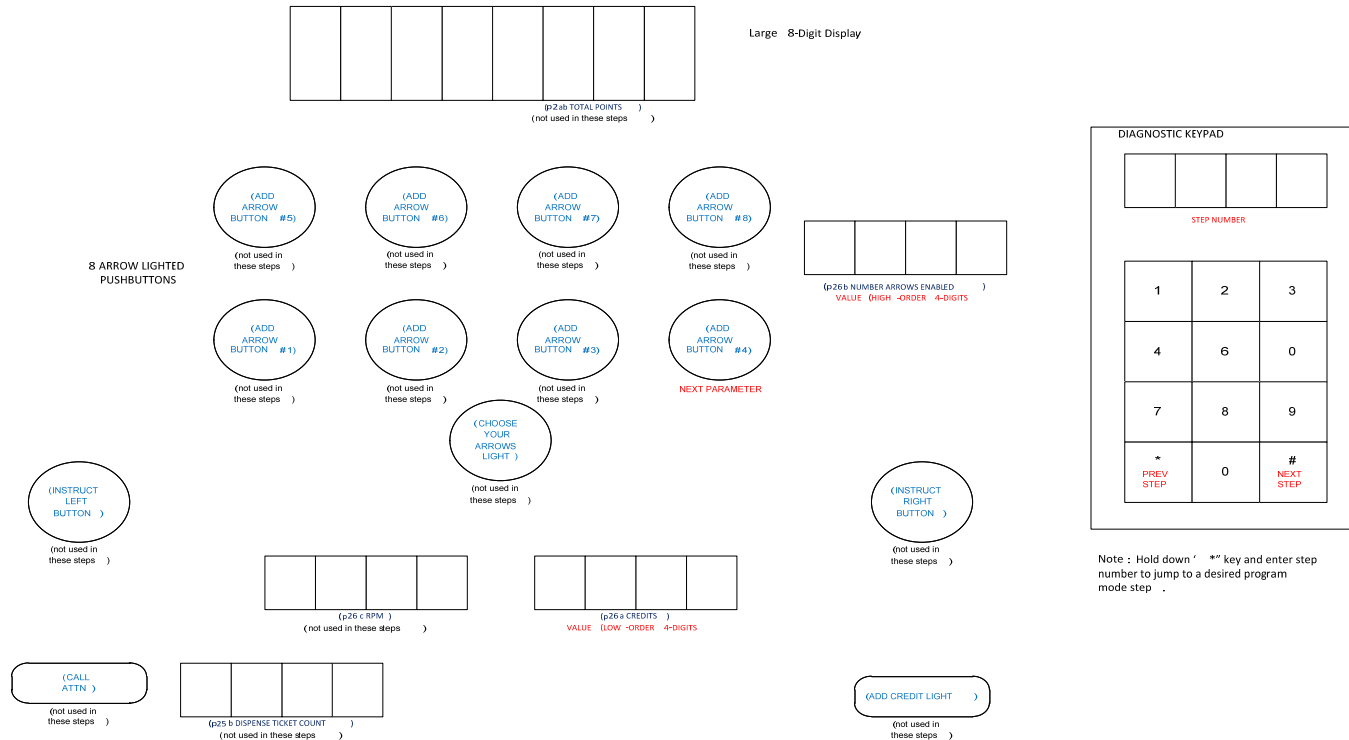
Large 8-Digit Display

(p2ab TOTAL POINTS )
(not used in these steps )

DIAGNOSTIC KEYPAD

STEP NUMBER

| 1 | 2 | 3 |
|---|---|---|
| 4 | 6 | 0 |
| 7 | 8 | 9 |
| * PREV STEP | 0 | # NEXT STEP |

(ADD ARROW BUTTON #5)
(not used in these steps )

(ADD ARROW BUTTON #6)
(not used in these steps )

(ADD ARROW BUTTON #7)
(not used in these steps )

(ADD ARROW BUTTON #8)
(not used in these steps )

(p26b NUMBER ARROWS ENABLED )
VALUE (HIGH -ORDER 4-DIGITS

8 ARROW LIGHTED PUSHBUTTONS

(ADD ARROW BUTTON #1)
(not used in these steps )

(ADD ARROW BUTTON #2)
(not used in these steps )

(ADD ARROW BUTTON #3)
(not used in these steps )

(ADD ARROW BUTTON #4)
NEXT PARAMETER

(CHOOSE YOUR ARROWS LIGHT )
(not used in these steps )

(INSTRUCT LEFT BUTTON )
(not used in these steps )

(INSTRUCT RIGHT BUTTON )
(not used in these steps )

Note : Hold down ' *" key and enter step number to jump to a desired program mode step .

(p26 c RPM )
(not used in these steps )

(p26a CREDITS )
VALUE (LOW -ORDER 4-DIGITS

(CALL ATTN )
(not used in these steps )

(p25 b DISPENSE TICKET COUNT )
(not used in these steps )

(ADD CREDIT LIGHT )
(not used in these steps )